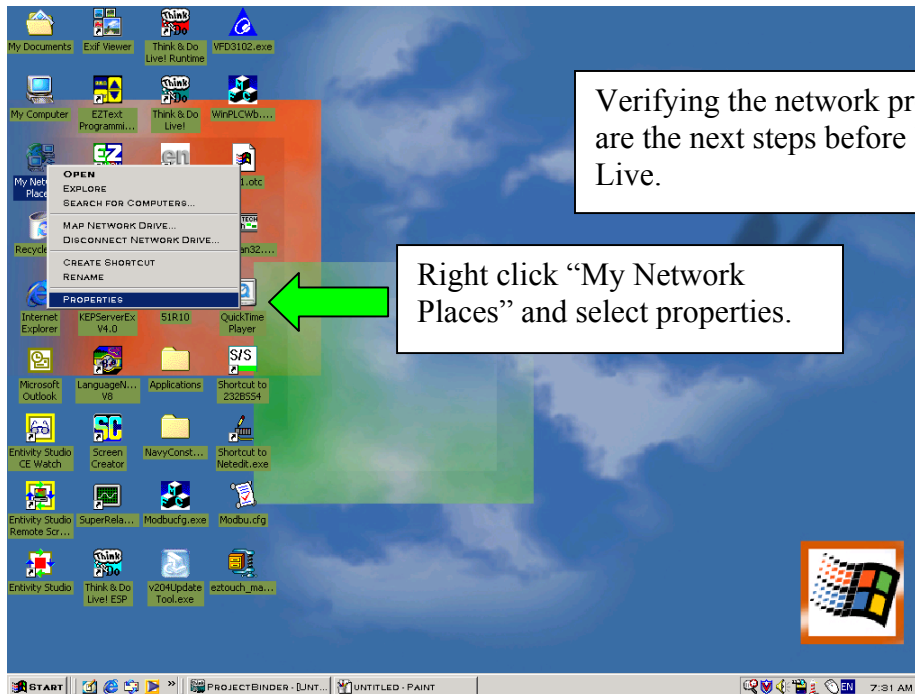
My Documents
Exif Viewer
Think & Do Live! Runtime
VFD3102.exe

Verifying the network pr are the next steps before Live.

My Computer
EZText Programmi...
Think & Do Live!
WinPLCWb....

My Netw Place

Open
Explore
Search for Computers...
Map Network Drive...
Disconnect Network Drive...
Create Shortcut
Rename
Properties

1.otc
Recycle
an32....

Right click “My Network Places” and select properties.

Internet Explorer
KEPServerEx V4.0
51R10
QuickTime Player

Microsoft Outlook
LanguageN... V8
Applications
Shortcut to 232BS54

Entivity Studio CE Watch
Screen Creator
NavyConst...
Shortcut to Netedit.exe

Entivity Studio Remote Scr...
SuperRela...
Modbucfg.exe
Modbu.cfg

Entivity Studio
Think & Do Live! ESP
v204Update Tool.exe
eztouch_ma...

Start
ProjectBinder - [Unt...
untitled - Paint
EN
7:31 AM